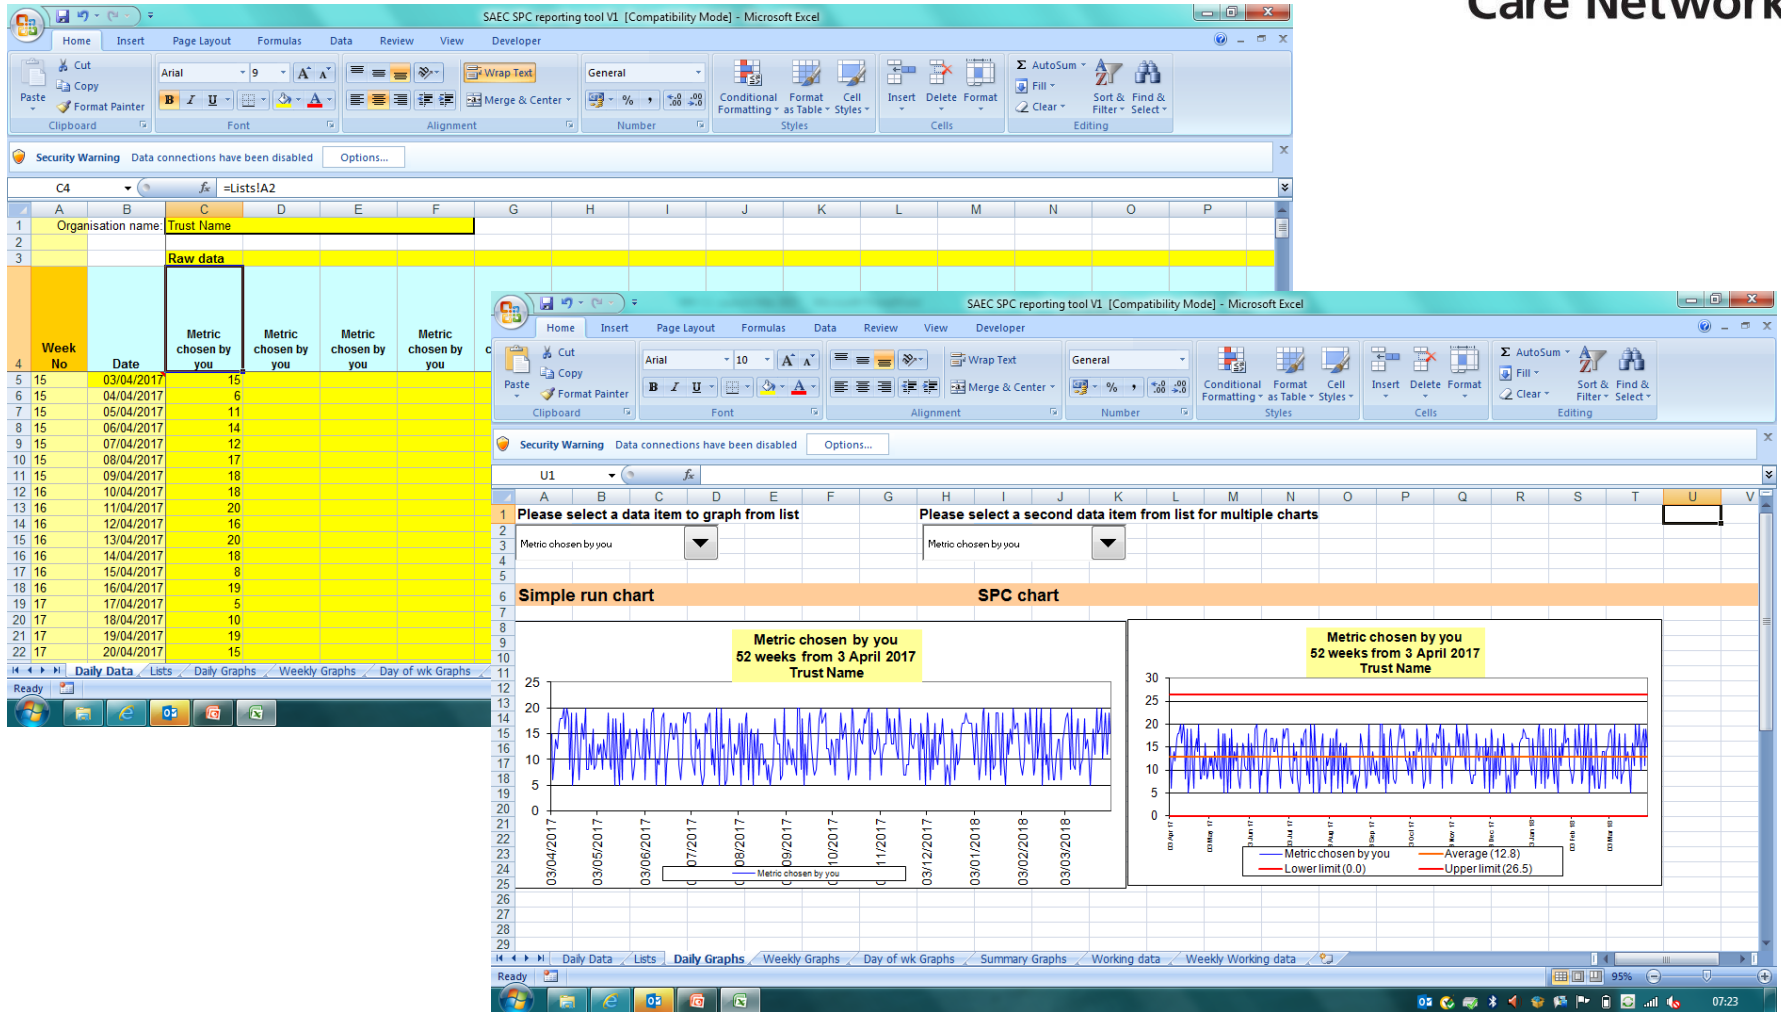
Care Network

SAEC SPC reporting tool V1 [Compatibility Mode] - Microsoft Excel

Home Insert Page Layout Formulas Data Review View Developer

Paste Cut Copy Format Painter Clipboard
Arial 9 Font
Wrap Text Merge & Center Alignment
General Number
Conditional Formatting Format as Table Cell Styles Styles
Insert Delete Format Cells
AutoSum Fill Clear Sort & Filter Find & Select Editing

Security Warning Data connections have been disabled Options...

C4 =Lists!A2

| | A | B | C | D | E | F |
|---|---|---|---|---|---|---|
| 1 | Organisation name: | | Trust Name | | | |
| 2 | | | | | | |
| 3 | | | Raw data | | | |
| 4 | Week No | Date | Metric chosen by you | Metric chosen by you | Metric chosen by you | Metric chosen by you |
| 5 | 15 | 03/04/2017 | 15 | | | |
| 6 | 15 | 04/04/2017 | 6 | | | |
| 7 | 15 | 05/04/2017 | 11 | | | |
| 8 | 15 | 06/04/2017 | 14 | | | |
| 9 | 15 | 07/04/2017 | 12 | | | |
| 10 | 15 | 08/04/2017 | 17 | | | |
| 11 | 15 | 09/04/2017 | 18 | | | |
| 12 | 16 | 10/04/2017 | 18 | | | |
| 13 | 16 | 11/04/2017 | 20 | | | |
| 14 | 16 | 12/04/2017 | 16 | | | |
| 15 | 16 | 13/04/2017 | 20 | | | |
| 16 | 16 | 14/04/2017 | 18 | | | |
| 17 | 16 | 15/04/2017 | 8 | | | |
| 18 | 16 | 16/04/2017 | 19 | | | |
| 19 | 17 | 17/04/2017 | 5 | | | |
| 20 | 17 | 18/04/2017 | 10 | | | |
| 21 | 17 | 19/04/2017 | 19 | | | |
| 22 | 17 | 20/04/2017 | 15 | | | |

Daily Data Lists Daily Graphs Weekly Graphs Day of wk Graphs
Ready

SAEC SPC reporting tool V1 [Compatibility Mode] - Microsoft Excel

Home Insert Page Layout Formulas Data Review View Developer

Paste Cut Copy Format Painter Clipboard
Arial 10 Font
Wrap Text Merge & Center Alignment
General Number
Conditional Formatting Format as Table Cell Styles Styles
Insert Delete Format Cells
AutoSum Fill Clear Sort & Filter Find & Select Editing

Security Warning Data connections have been disabled Options...

U1

Please select a data item to graph from list
Please select a second data item from list for multiple charts
Metric chosen by you
Metric chosen by you

Simple run chart
SPC chart

Metric chosen by you
52 weeks from 3 April 2017
Trust Name
25 20 15 10 5 0
03/04/2017 03/05/2017 03/06/2017 07/2017 08/2017 09/2017 10/2017 11/2017 03/12/2017 03/01/2018 03/02/2018 03/03/2018
Metric chosen by you

Metric chosen by you
52 weeks from 3 April 2017
Trust Name
30 25 20 15 10 5 0
Metric chosen by you Average (12.8)
Lower limit (0.0) Upper limit (26.5)

Daily Data Lists Daily Graphs Weekly Graphs Day of wk Graphs Summary Graphs Working data Weekly Working data
Ready 95%
07:23